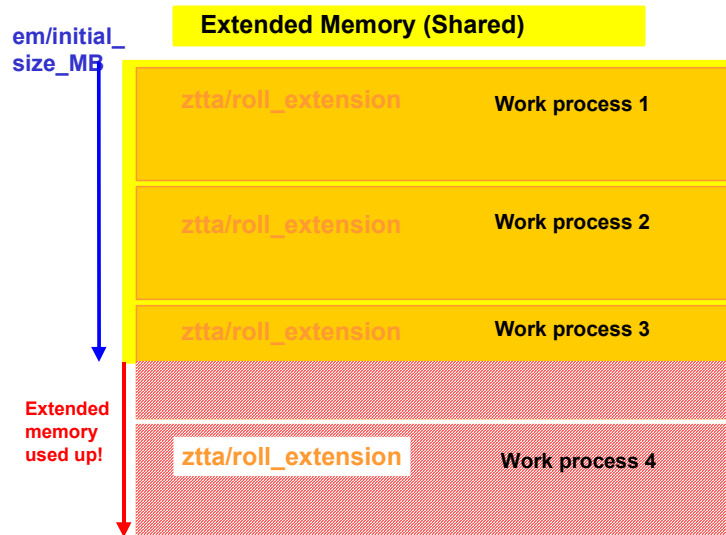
em/initial_size_MB

Extended Memory (Shared)

ztta/roll_extension

Work process 1

ztta/roll_extension

Work process 2

ztta/roll_extension

Work process 3

Extended memory used up!

ztta/roll_extension

Work process 4